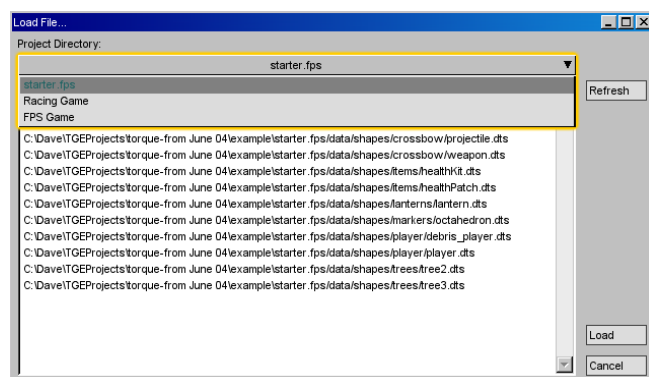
Load File...

Project Directory:

starter.fps

starter.fps
Racing Game
FPS Game

Refresh

C:\Dave\TGEProjects\torque-from June 04\example\starter.fps/data/shapes/crossbow/projectile.dts
C:\Dave\TGEProjects\torque-from June 04\example\starter.fps/data/shapes/crossbow/weapon.dts
C:\Dave\TGEProjects\torque-from June 04\example\starter.fps/data/shapes/items/healthKit.dts
C:\Dave\TGEProjects\torque-from June 04\example\starter.fps/data/shapes/items/healthPatch.dts
C:\Dave\TGEProjects\torque-from June 04\example\starter.fps/data/shapes/lanterns/lantern.dts
C:\Dave\TGEProjects\torque-from June 04\example\starter.fps/data/shapes/markers/octahedron.dts
C:\Dave\TGEProjects\torque-from June 04\example\starter.fps/data/shapes/player/debris_player.dts
C:\Dave\TGEProjects\torque-from June 04\example\starter.fps/data/shapes/player/player.dts
C:\Dave\TGEProjects\torque-from June 04\example\starter.fps/data/shapes/trees/tree2.dts
C:\Dave\TGEProjects\torque-from June 04\example\starter.fps/data/shapes/trees/tree3.dts

Load

Cancel